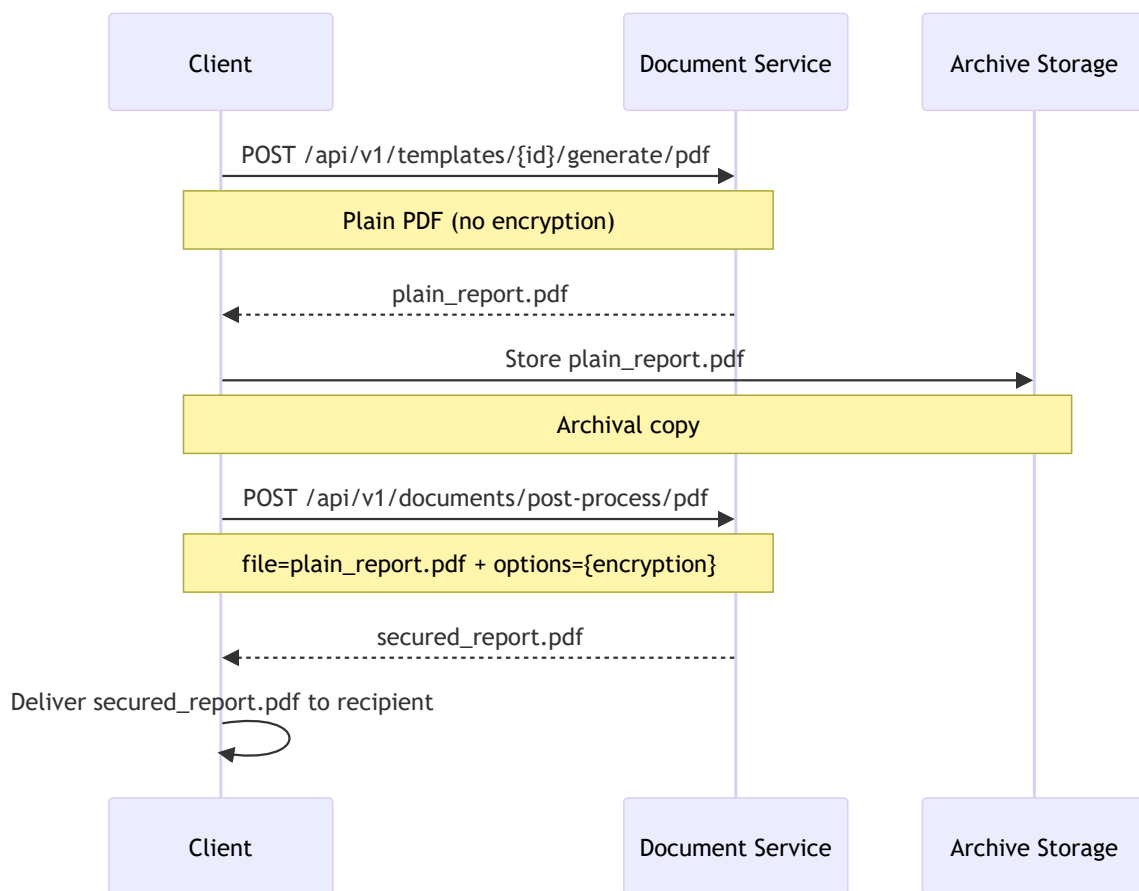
Client

Document Service

Archive Storage

POST /api/v1/templates/{id}/generate/pdf

Plain PDF (no encryption)

plain_report.pdf

Store plain_report.pdf

Archival copy

POST /api/v1/documents/post-process/pdf

file=plain_report.pdf + options={encryption}

secured_report.pdf

Deliver secured_report.pdf to recipient

Client

Document Service

Archive Storage